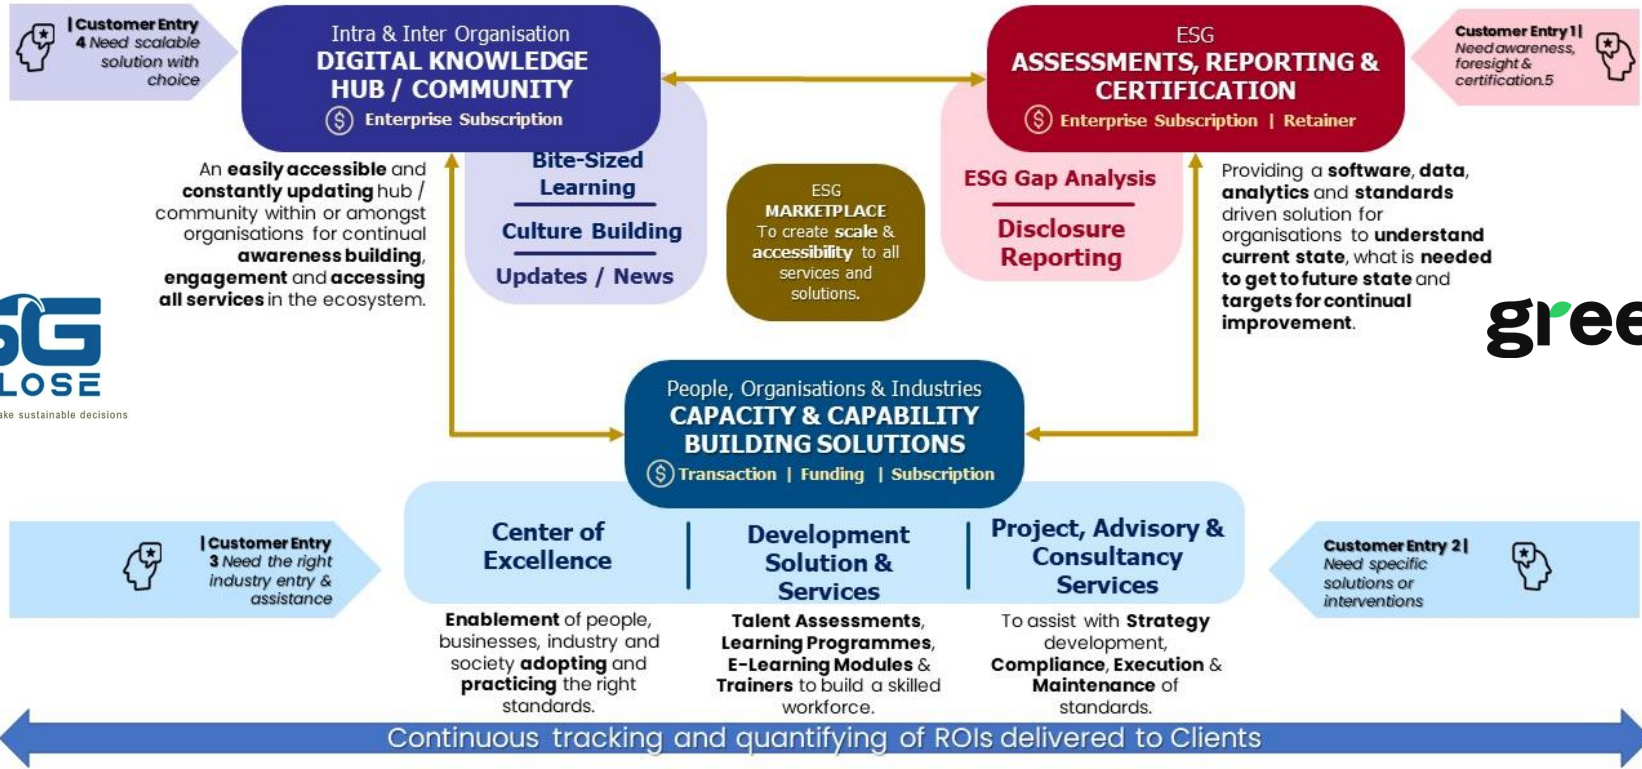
| Customer Entry 4 Need scalable solution with choice

Intra & Inter Organisation
DIGITAL KNOWLEDGE HUB / COMMUNITY
$ Enterprise Subscription

An **easily accessible** and **constantly updating** hub / community within or amongst organisations for continual **awareness building**, **engagement** and **accessing all services** in the ecosystem.

Bite-Sized Learning

Culture Building

Updates / News

ESG MARKETPLACE
To create **scale** & **accessibility** to all services and solutions.

ESG
ASSESSMENTS, REPORTING & CERTIFICATION
$ Enterprise Subscription | Retainer

Customer Entry 1 | Need awareness, foresight & certification.5

ESG Gap Analysis

Disclosure Reporting

Providing a **software**, **data**, **analytics** and **standards** driven solution for organisations to **understand current state**, what is **needed to get to future state** and **targets for continual improvement**.

SG
LOSE
ake sustainable decisions

gree

People, Organisations & Industries
CAPACITY & CAPABILITY BUILDING SOLUTIONS
$ Transaction | Funding | Subscription

| Customer Entry 3 Need the right industry entry & assistance

Center of Excellence

Development Solution & Services

Project, Advisory & Consultancy Services

Customer Entry 2 | Need specific solutions or interventions

**Enablement** of people, businesses, industry and society **adopting** and **practicing** the right standards.

**Talent Assessments**, **Learning Programmes**, **E-Learning Modules** & **Trainers** to build a skilled workforce.

To assist with **Strategy** development, **Compliance**, **Execution** & **Maintenance** of standards.

Continuous tracking and quantifying of ROIs delivered to Clients